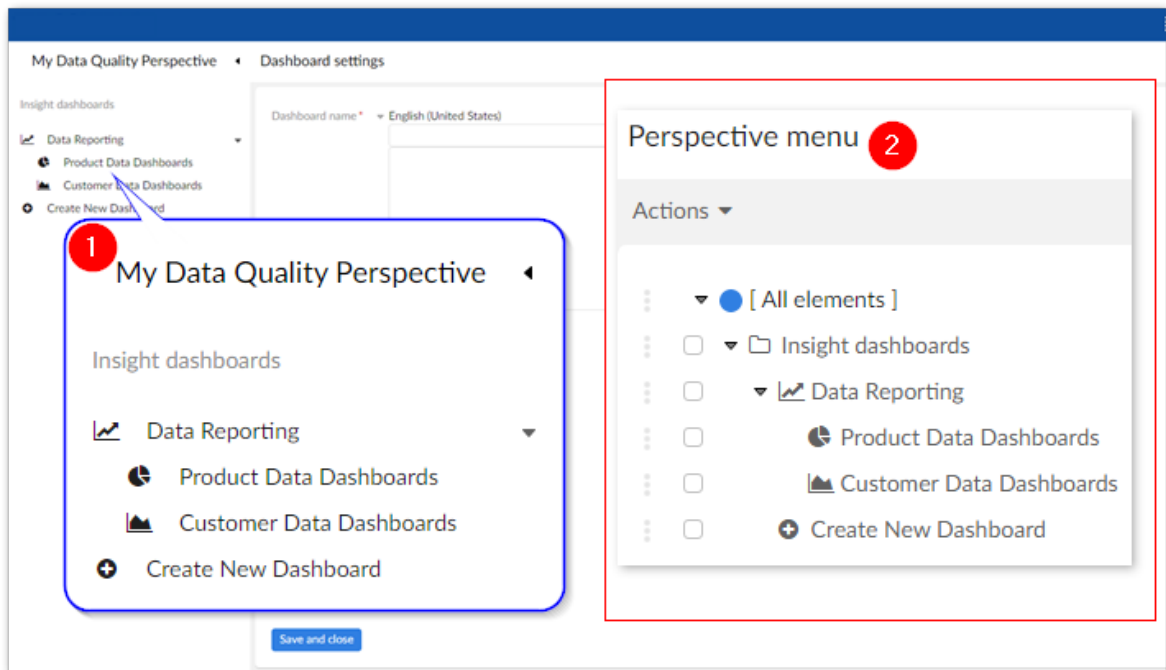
My Data Quality Perspective Dashboard settings

Insight dashboards

Data Reporting

Product Data Dashboards

Customer Data Dashboards

Create New Dashboard

Dashboard name* English (United States)

1

My Data Quality Perspective

Insight dashboards

Data Reporting

Product Data Dashboards

Customer Data Dashboards

Create New Dashboard

Perspective menu 2

Actions

[ All elements ]

Insight dashboards

Data Reporting

Product Data Dashboards

Customer Data Dashboards

Create New Dashboard

Save and close